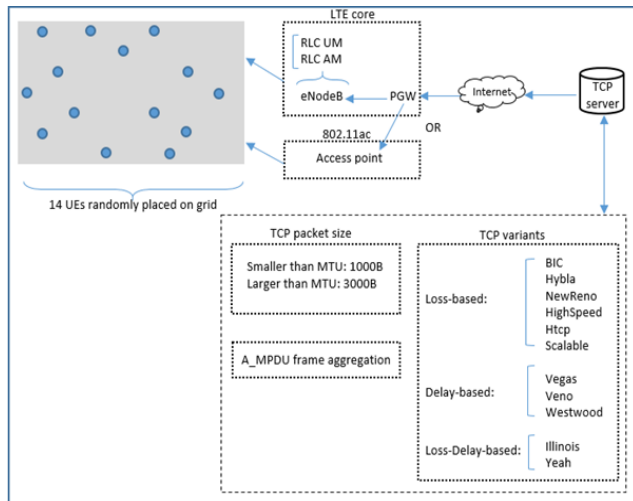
LTE core

RLC UM
RLC AM

eNodeB

PGW

Internet

TCP server

OR

802.11ac

Access point

14 UEs randomly placed on grid

TCP packet size

Smaller than MTU: 1000B
Larger than MTU: 3000B

A_MPDU frame aggregation

TCP variants

Loss-based:

BIC
Hybla
NewReno
HighSpeed
Htcp
Scalable

Delay-based:

Vegas
Veno
Westwood

Loss-Delay-based:

Illinois
Yeah